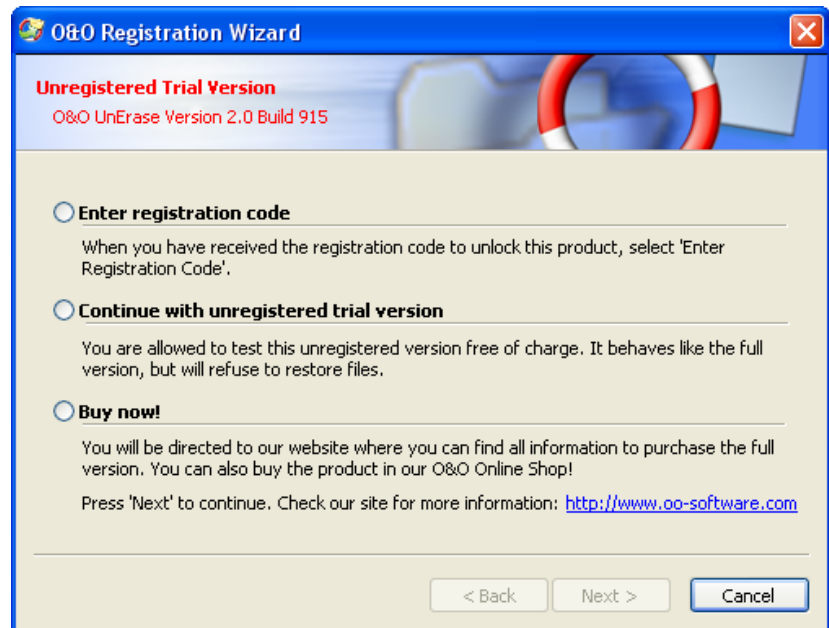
O&O Registration Wizard

Unregistered Trial Version

O&O UnErase Version 2.0 Build 915

Enter registration code

When you have received the registration code to unlock this product, select 'Enter Registration Code'.

Continue with unregistered trial version

You are allowed to test this unregistered version free of charge. It behaves like the full version, but will refuse to restore files.

Buy now!

You will be directed to our website where you can find all information to purchase the full version. You can also buy the product in our O&O Online Shop!

Press 'Next' to continue. Check our site for more information: http://www.oo-software.com

< Back   Next >   Cancel